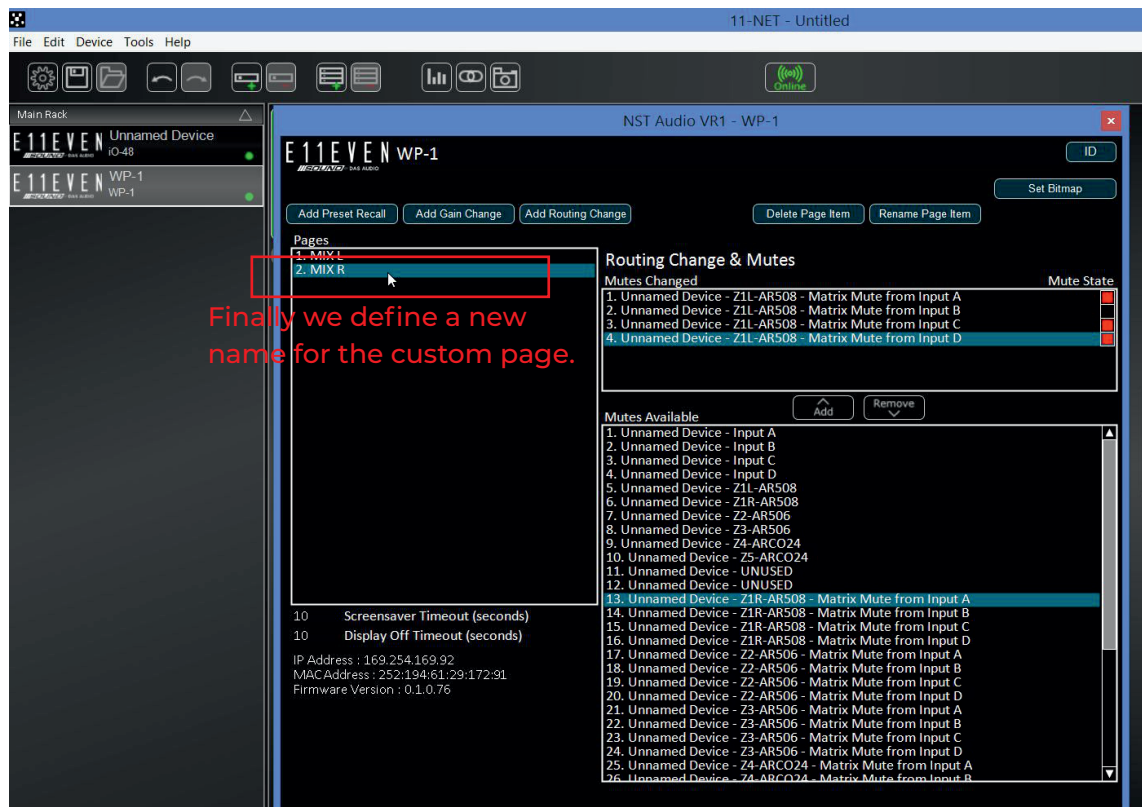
11-NET - Untitled

File Edit Device Tools Help

Online

Main Rack

E11EVEN Unnamed Device
iO-48

E11EVEN WP-1
WP-1

NST Audio VR1 - WP-1

E11EVEN WP-1

ID

Set Bitmap

Add Preset Recall
Add Gain Change
Add Routing Change
Delete Page Item
Rename Page Item

Pages
1. MIX L
2. MIX R

Finally we define a new name for the custom page.

Routing Change & Mutes
Mutes Changed
Mute State
1. Unnamed Device - Z1L-AR508 - Matrix Mute from Input A
2. Unnamed Device - Z1L-AR508 - Matrix Mute from Input B
3. Unnamed Device - Z1L-AR508 - Matrix Mute from Input C
4. Unnamed Device - Z1L-AR508 - Matrix Mute from Input D

Add
Remove

Mutes Available
1. Unnamed Device - Input A
2. Unnamed Device - Input B
3. Unnamed Device - Input C
4. Unnamed Device - Input D
5. Unnamed Device - Z1L-AR508
6. Unnamed Device - Z1R-AR508
7. Unnamed Device - Z2-AR506
8. Unnamed Device - Z3-AR506
9. Unnamed Device - Z4-ARCO24
10. Unnamed Device - Z5-ARCO24
11. Unnamed Device - UNUSED
12. Unnamed Device - UNUSED
13. Unnamed Device - Z1R-AR508 - Matrix Mute from Input A
14. Unnamed Device - Z1R-AR508 - Matrix Mute from Input B
15. Unnamed Device - Z1R-AR508 - Matrix Mute from Input C
16. Unnamed Device - Z1R-AR508 - Matrix Mute from Input D
17. Unnamed Device - Z2-AR506 - Matrix Mute from Input A
18. Unnamed Device - Z2-AR506 - Matrix Mute from Input B
19. Unnamed Device - Z2-AR506 - Matrix Mute from Input C
20. Unnamed Device - Z2-AR506 - Matrix Mute from Input D
21. Unnamed Device - Z3-AR506 - Matrix Mute from Input A
22. Unnamed Device - Z3-AR506 - Matrix Mute from Input B
23. Unnamed Device - Z3-AR506 - Matrix Mute from Input C
24. Unnamed Device - Z3-AR506 - Matrix Mute from Input D
25. Unnamed Device - Z4-ARCO24 - Matrix Mute from Input A
26. Unnamed Device - Z4-ARCO24 - Matrix Mute from Input B

10 Screensaver Timeout (seconds)
10 Display Off Timeout (seconds)

IP Address : 169.254.169.92
MAC Address : 252:194:61:29:172:91
Firmware Version : 0.1.0.76